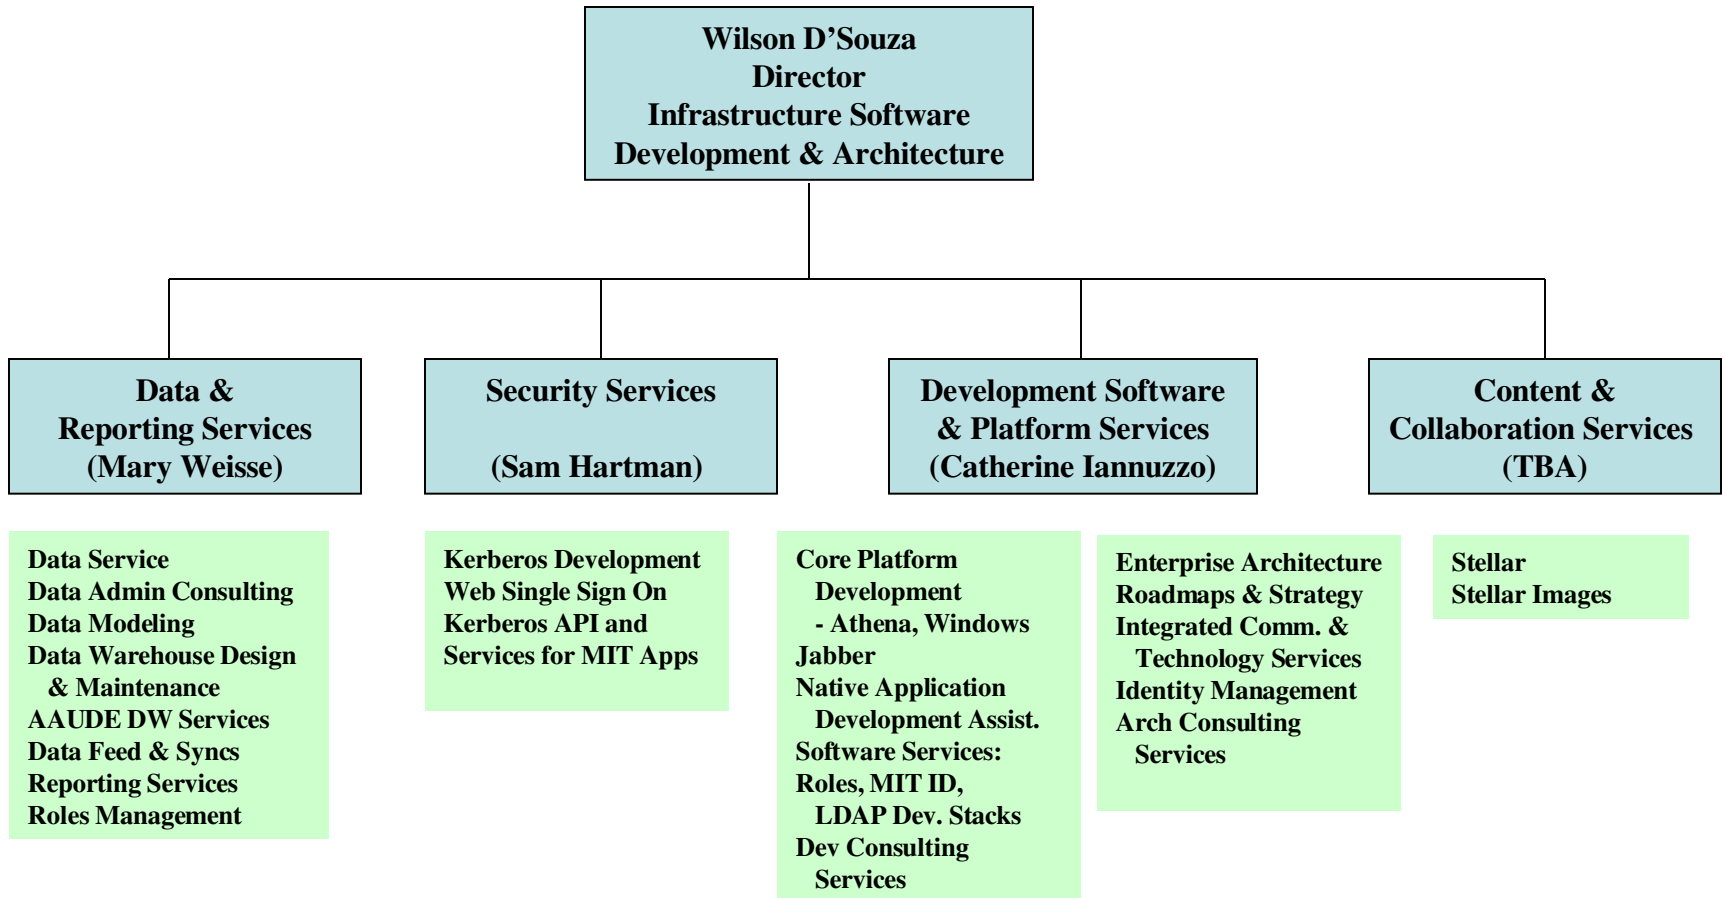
Wilson D’Souza
Director
Infrastructure Software
Development & Architecture

Data &
Reporting Services
(Mary Weisse)

Security Services

(Sam Hartman)

Development Software
& Platform Services
(Catherine Iannuzzo)

Content &
Collaboration Services
(TBA)

Data Service
Data Admin Consulting
Data Modeling
Data Warehouse Design & Maintenance
AAUDE DW Services
Data Feed & Syncs
Reporting Services
Roles Management

Kerberos Development
Web Single Sign On
Kerberos API and Services for MIT Apps

Core Platform Development
- Athena, Windows
Jabber
Native Application Development Assist.
Software Services:
Roles, MIT ID, LDAP Dev. Stacks
Dev Consulting Services

Enterprise Architecture
Roadmaps & Strategy
Integrated Comm. & Technology Services
Identity Management
Arch Consulting Services

Stellar
Stellar Images